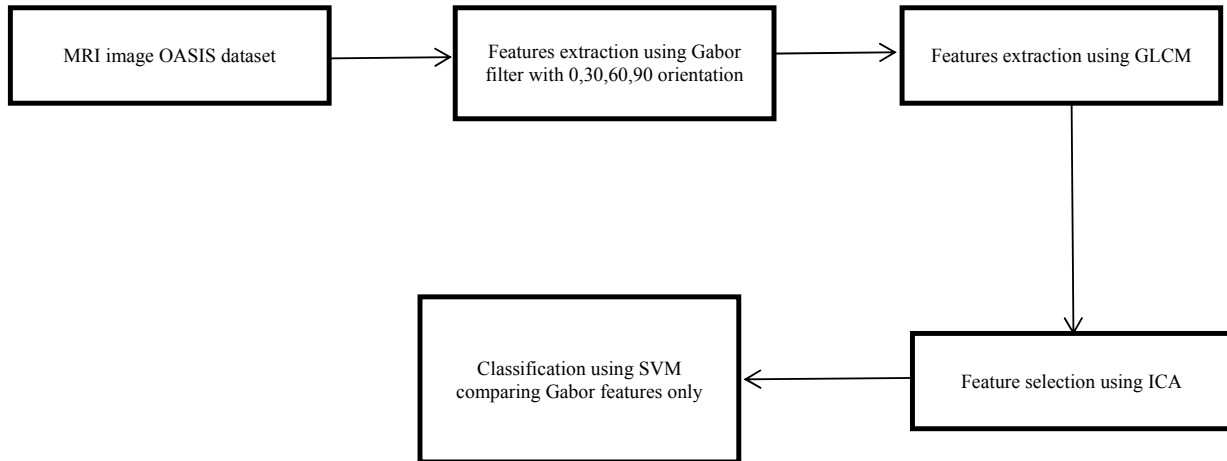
MRI image OASIS dataset

Features extraction using Gabor filter with 0,30,60,90 orientation

Features extraction using GLCM

Feature selection using ICA

Classification using SVM comparing Gabor features only